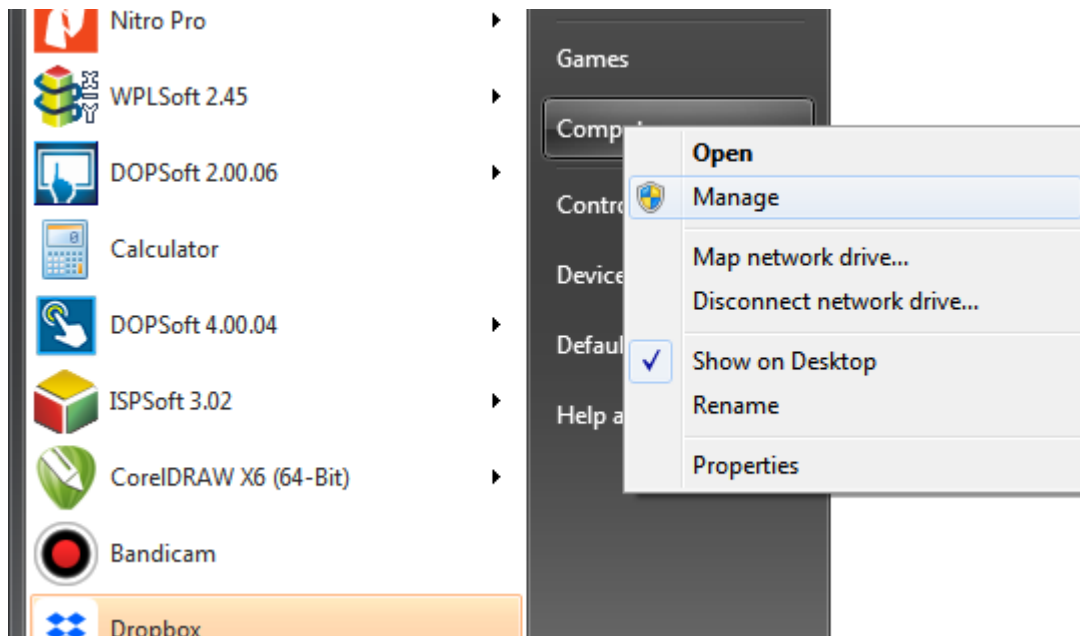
Nitro Pro
WPLSoft 2.45
DOPSoft 2.00.06
Calculator
DOPSoft 4.00.04
ISPSoft 3.02
CorelDRAW X6 (64-Bit)
Bandicam
Dropbox

Games
Comp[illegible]
Contro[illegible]
Device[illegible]
Defaul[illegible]
Help a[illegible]

Open
Manage
Map network drive...
Disconnect network drive...
Show on Desktop
Rename
Properties